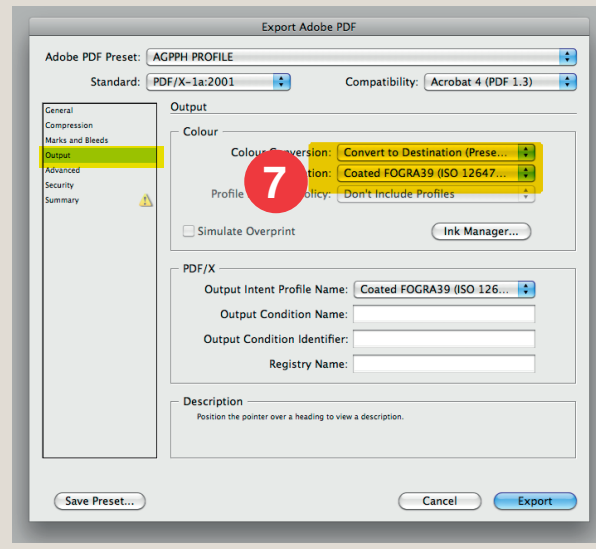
Export Adobe PDF

Adobe PDF Preset: AGPPH PROFILE

Standard: PDF/X-1a:2001

Compatibility: Acrobat 4 (PDF 1.3)

General
Compression
Marks and Bleeds
Output
Advanced
Security
Summary

Output

Colour

Colour Conversion: Convert to Destination (Prese...

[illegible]ation: Coated FOGRA39 (ISO 12647...

7

Profile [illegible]olicy: Don't Include Profiles

Simulate Overprint

Ink Manager...

PDF/X

Output Intent Profile Name: Coated FOGRA39 (ISO 126...

Output Condition Name:

Output Condition Identifier:

Registry Name:

Description

Position the pointer over a heading to view a description.

Save Preset...

Cancel

Export